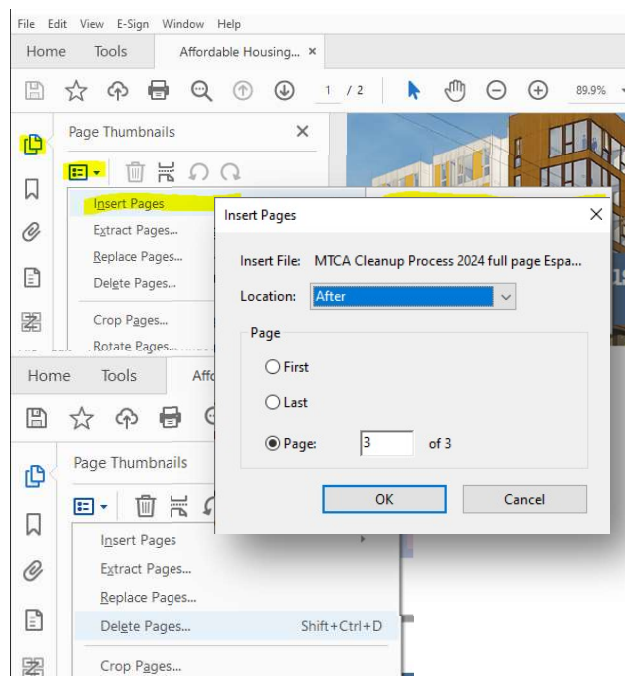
File Edit View E-Sign Window Help

Home Tools Affordable Housing... ×

1 / 2

89.9%

Page Thumbnails ×

Insert Pages

Extract Pages...

Replace Pages...

Delete Pages...

Crop Pages...

Rotate Pages...

Insert Pages ×

Insert File: MTCA Cleanup Process 2024 full page Espa...

Location: After

Page

First

Last

Page: 3 of 3

OK Cancel

Home Tools Affo

Page Thumbnails

Insert Pages

Extract Pages...

Replace Pages...

Delete Pages... Shift+Ctrl+D

Crop Pages...